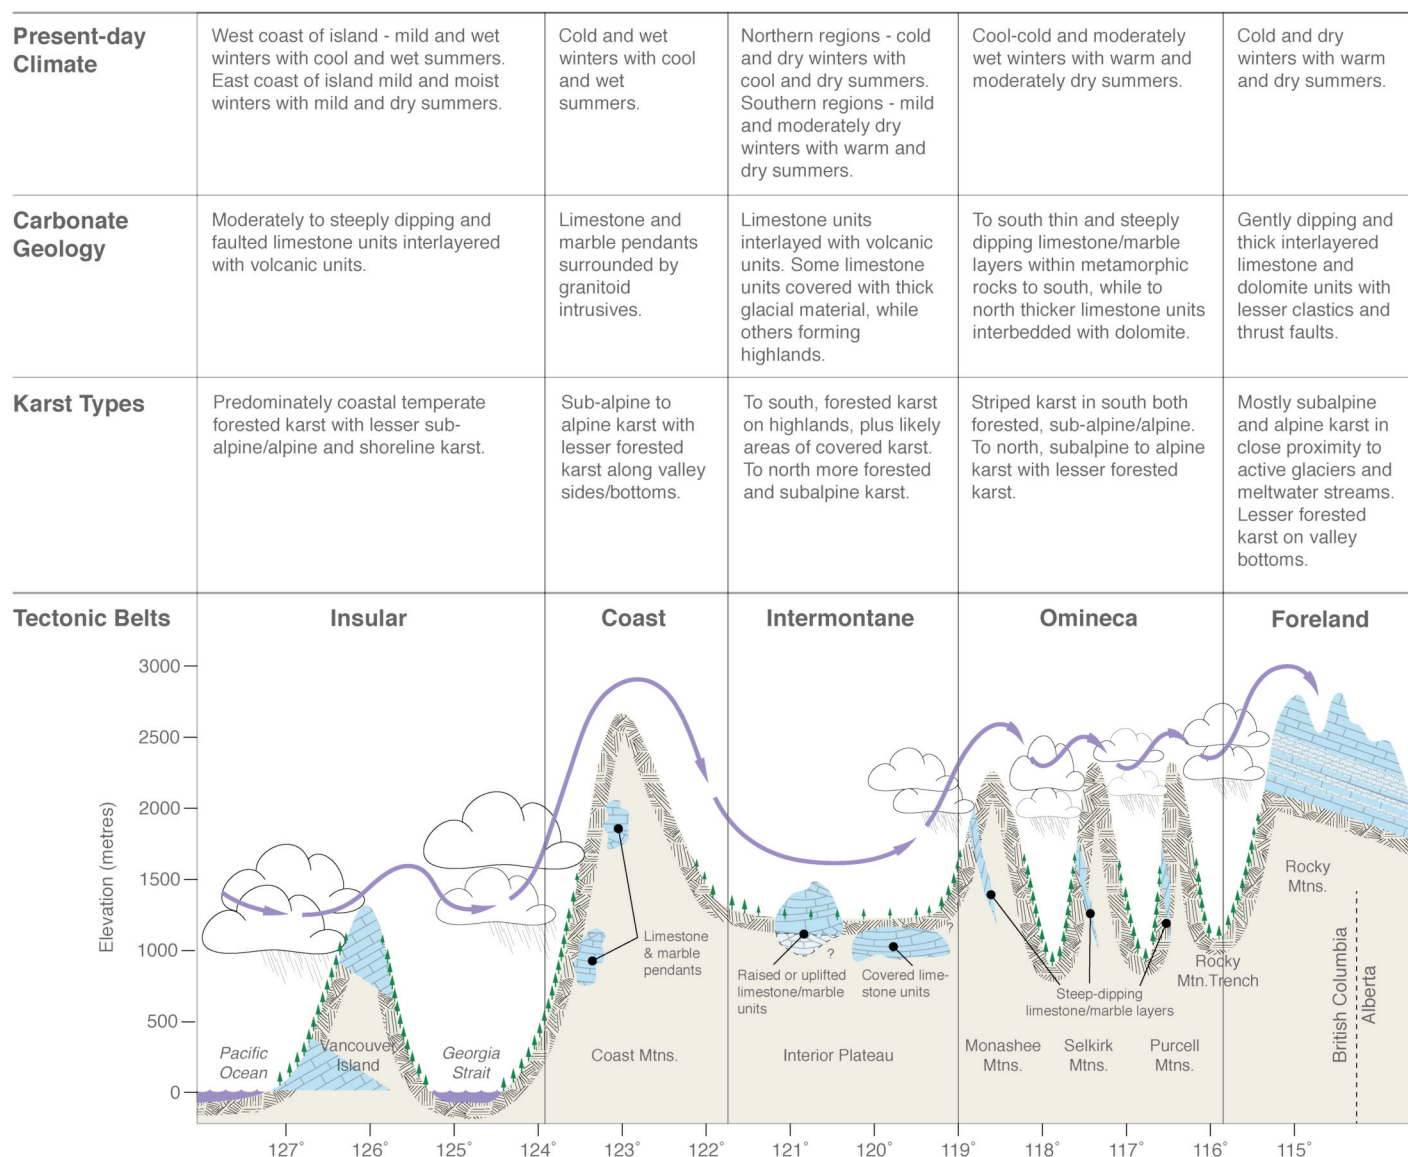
| | | | | | |
|---|---|---|---|---|---|
| **Present-day Climate** | West coast of island - mild and wet winters with cool and wet summers. East coast of island mild and moist winters with mild and dry summers. | Cold and wet winters with cool and wet summers. | Northern regions - cold and dry winters with cool and dry summers. Southern regions - mild and moderately dry winters with warm and dry summers. | Cool-cold and moderately wet winters with warm and moderately dry summers. | Cold and dry winters with warm and dry summers. |
| **Carbonate Geology** | Moderately to steeply dipping and faulted limestone units interlayered with volcanic units. | Limestone and marble pendants surrounded by granitoid intrusives. | Limestone units interlayed with volcanic units. Some limestone units covered with thick glacial material, while others forming highlands. | To south thin and steeply dipping limestone/marble layers within metamorphic rocks to south, while to north thicker limestone units interbedded with dolomite. | Gently dipping and thick interlayered limestone and dolomite units with lesser clastics and thrust faults. |
| **Karst Types** | Predominately coastal temperate forested karst with lesser sub-alpine/alpine and shoreline karst. | Sub-alpine to alpine karst with lesser forested karst along valley sides/bottoms. | To south, forested karst on highlands, plus likely areas of covered karst. To north more forested and subalpine karst. | Striped karst in south both forested, sub-alpine/alpine. To north, subalpine to alpine karst with lesser forested karst. | Mostly subalpine and alpine karst in close proximity to active glaciers and meltwater streams. Lesser forested karst on valley bottoms. |
| **Tectonic Belts** | **Insular** | **Coast** | **Intermontane** | **Omineca** | **Foreland** |

Elevation (metres)
3000
2500
2000
1500
1000
500
0

Pacific Ocean
Vancouver Island
Georgia Strait
Limestone & marble pendants
Coast Mtns.
Raised or uplifted limestone/marble units
?
Covered lime-stone units
?
Interior Plateau
Monashee Mtns.
Selkirk Mtns.
Purcell Mtns.
Steep-dipping limestone/marble layers
Rocky Mtn.Trench
Rocky Mtns.
British Columbia
Alberta

127° 126° 125° 124° 123° 122° 121° 120° 119° 118° 117° 116° 115°